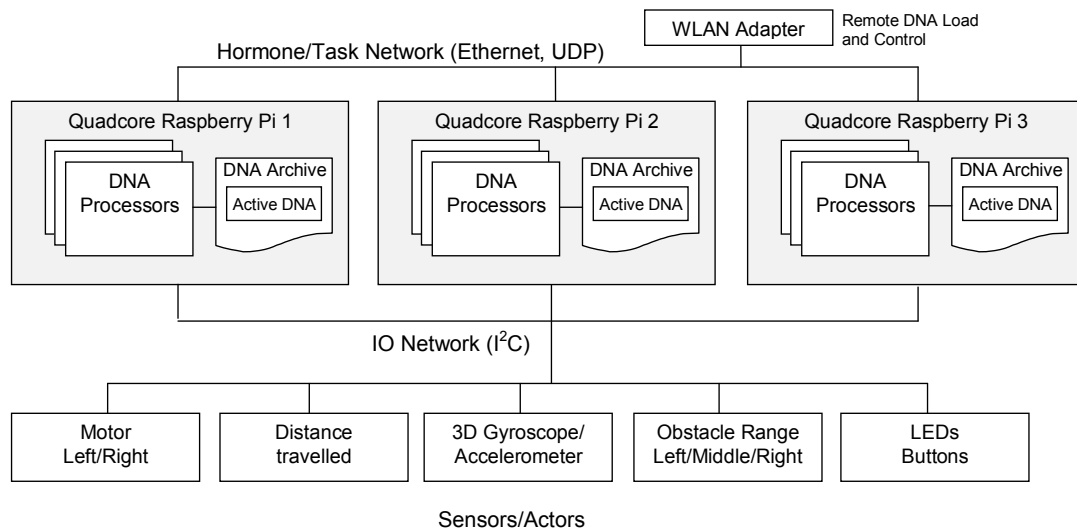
WLAN Adapter

Remote DNA Load and Control

Hormone/Task Network (Ethernet, UDP)

Quadcore Raspberry Pi 1

DNA Processors

DNA Archive

Active DNA

Quadcore Raspberry Pi 2

DNA Processors

DNA Archive

Active DNA

Quadcore Raspberry Pi 3

DNA Processors

DNA Archive

Active DNA

IO Network ($I^2C$)

Motor Left/Right

Distance travelled

3D Gyroscope/ Accelerometer

Obstacle Range Left/Middle/Right

LEDs Buttons

Sensors/Actors